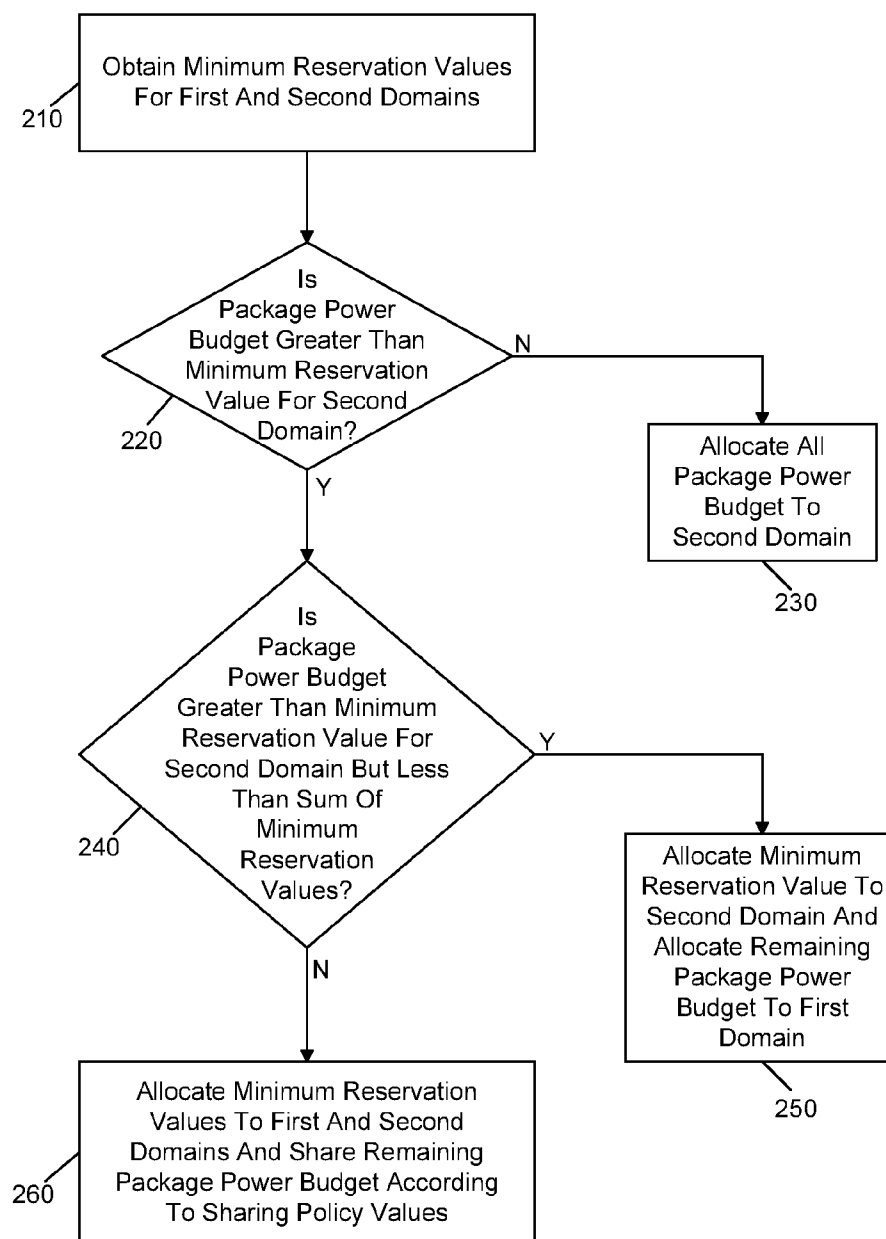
210

Obtain Minimum Reservation Values For First And Second Domains

Is Package Power Budget Greater Than Minimum Reservation Value For Second Domain?

220

N

Allocate All Package Power Budget To Second Domain

230

Y

Is Package Power Budget Greater Than Minimum Reservation Value For Second Domain But Less Than Sum Of Minimum Reservation Values?

240

Y

Allocate Minimum Reservation Value To Second Domain And Allocate Remaining Package Power Budget To First Domain

250

N

Allocate Minimum Reservation Values To First And Second Domains And Share Remaining Package Power Budget According To Sharing Policy Values

260